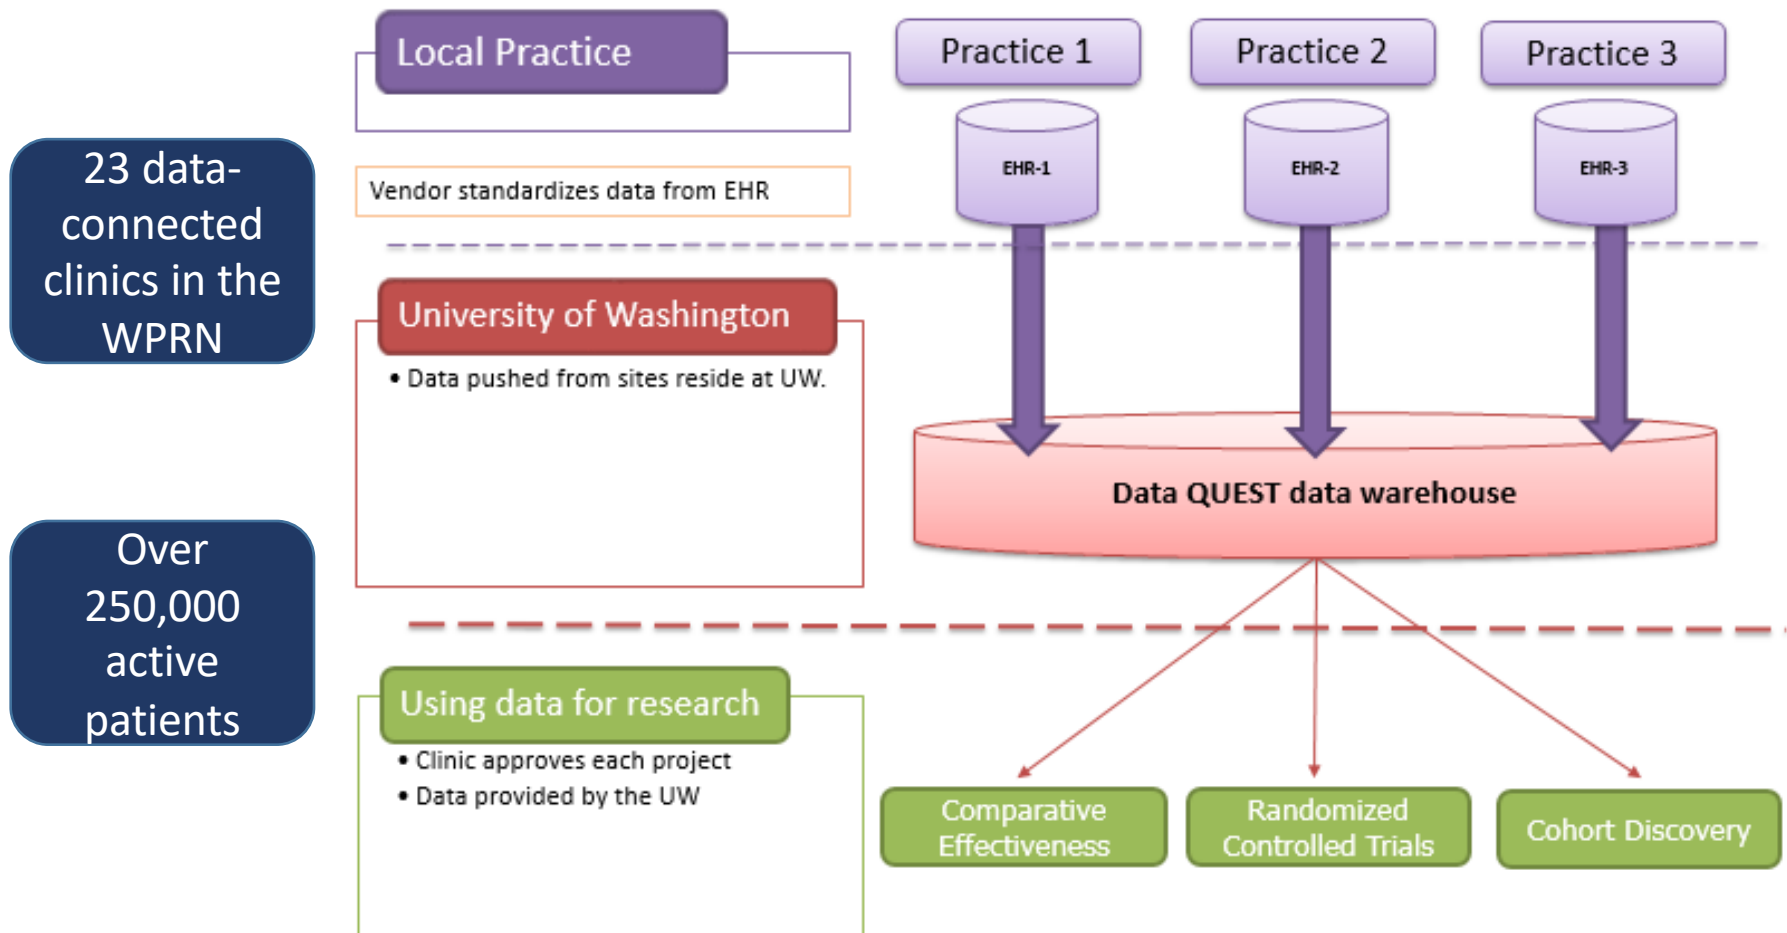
23 data-connected clinics in the WPRN

Over 250,000 active patients

Local Practice

Vendor standardizes data from EHR

Practice 1

Practice 2

Practice 3

EHR-1

EHR-2

EHR-3

University of Washington

• Data pushed from sites reside at UW.

Data QUEST data warehouse

Using data for research

• Clinic approves each project
• Data provided by the UW

Comparative Effectiveness

Randomized Controlled Trials

Cohort Discovery